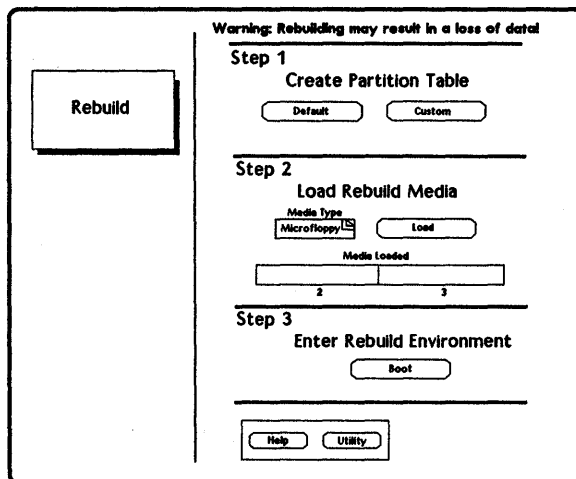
Rebuild

Warning: Rebuilding may result in a loss of data!

Step 1

Create Partition Table

Default

Custom

Step 2

Load Rebuild Media

Media Type

Microfloppy

Load

Media Loaded

| 2 | 3 |
|---|---|

Step 3

Enter Rebuild Environment

Boot

Help

Utility